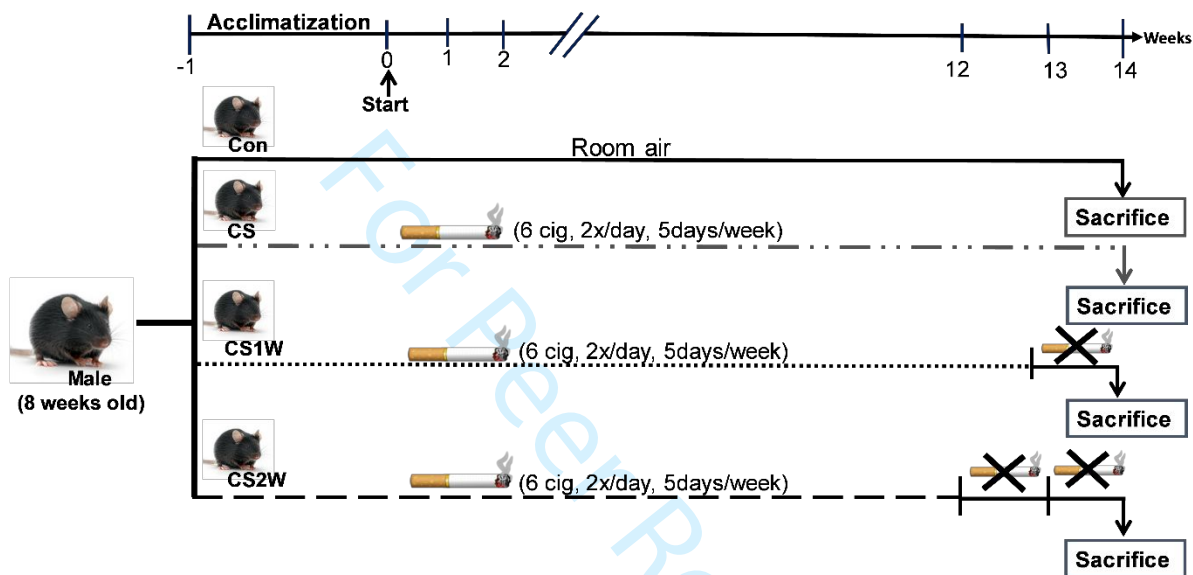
Acclimatization

-1 0 1 2 12 13 14 Weeks

Start

Con

Room air

CS

(6 cig, 2x/day, 5days/week)

Sacrifice

Sacrifice

Male (8 weeks old)

CS1W

(6 cig, 2x/day, 5days/week)

Sacrifice

CS2W

(6 cig, 2x/day, 5days/week)

Sacrifice

For Peer R